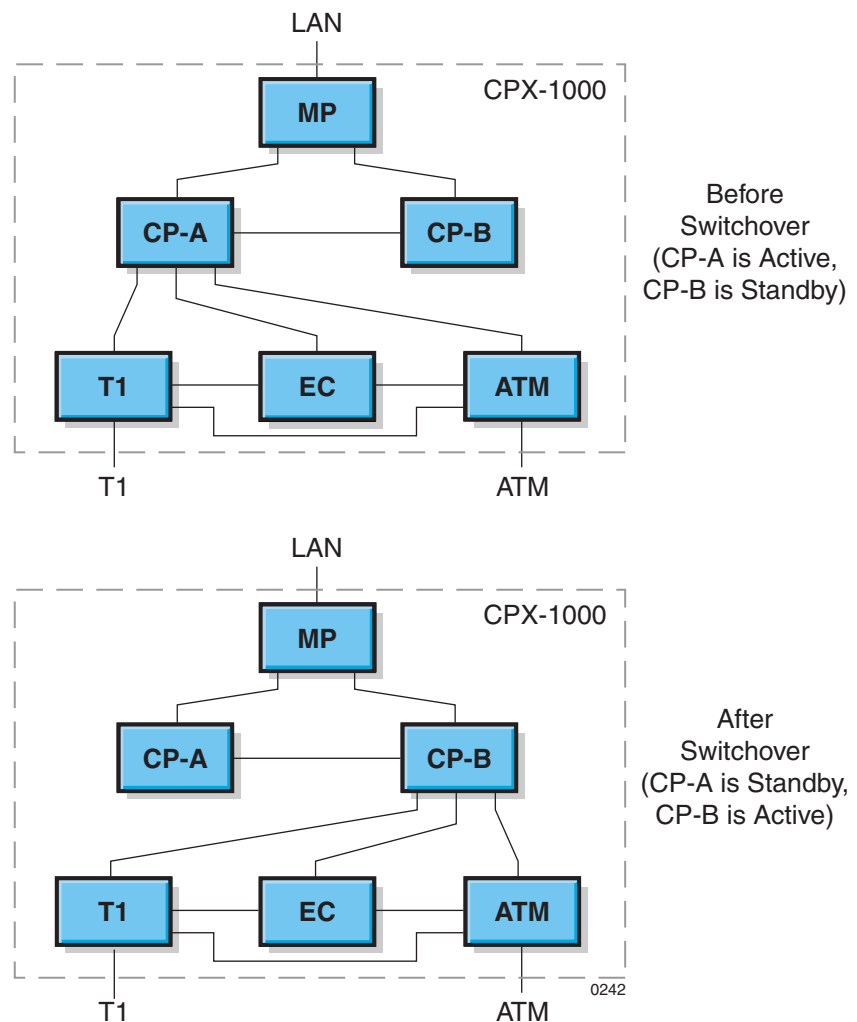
LAN

CPX-1000

MP

CP-A

CP-B

Before Switchover (CP-A is Active, CP-B is Standby)

T1

EC

ATM

T1

ATM

LAN

CPX-1000

MP

CP-A

CP-B

After Switchover (CP-A is Standby, CP-B is Active)

T1

EC

ATM

T1

ATM

0242